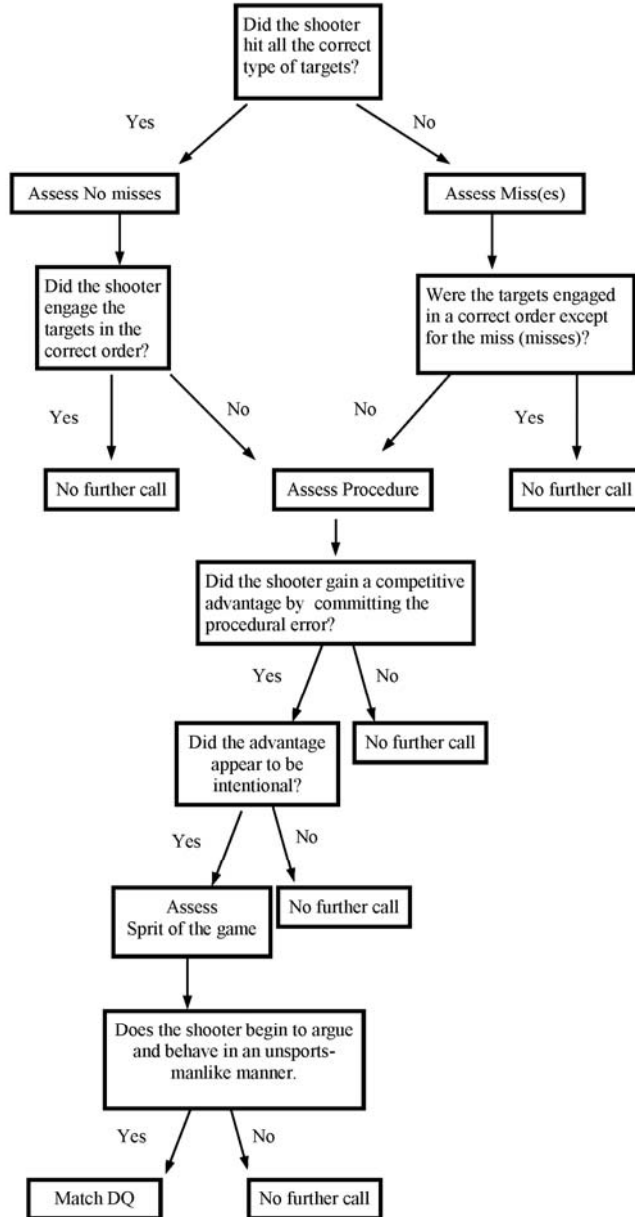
Did the shooter hit all the correct type of targets?

Yes

No

Assess No misses

Assess Miss(es)

Did the shooter engage the targets in the correct order?

Were the targets engaged in a correct order except for the miss (misses)?

Yes

No

No

Yes

No further call

Assess Procedure

No further call

Did the shooter gain a competitive advantage by committing the procedural error?

Yes

No

Did the advantage appear to be intentional?

No further call

Yes

No

Assess Sprit of the game

No further call

Does the shooter begin to argue and behave in an unsportsmanlike manner.

Yes

No

Match DQ

No further call